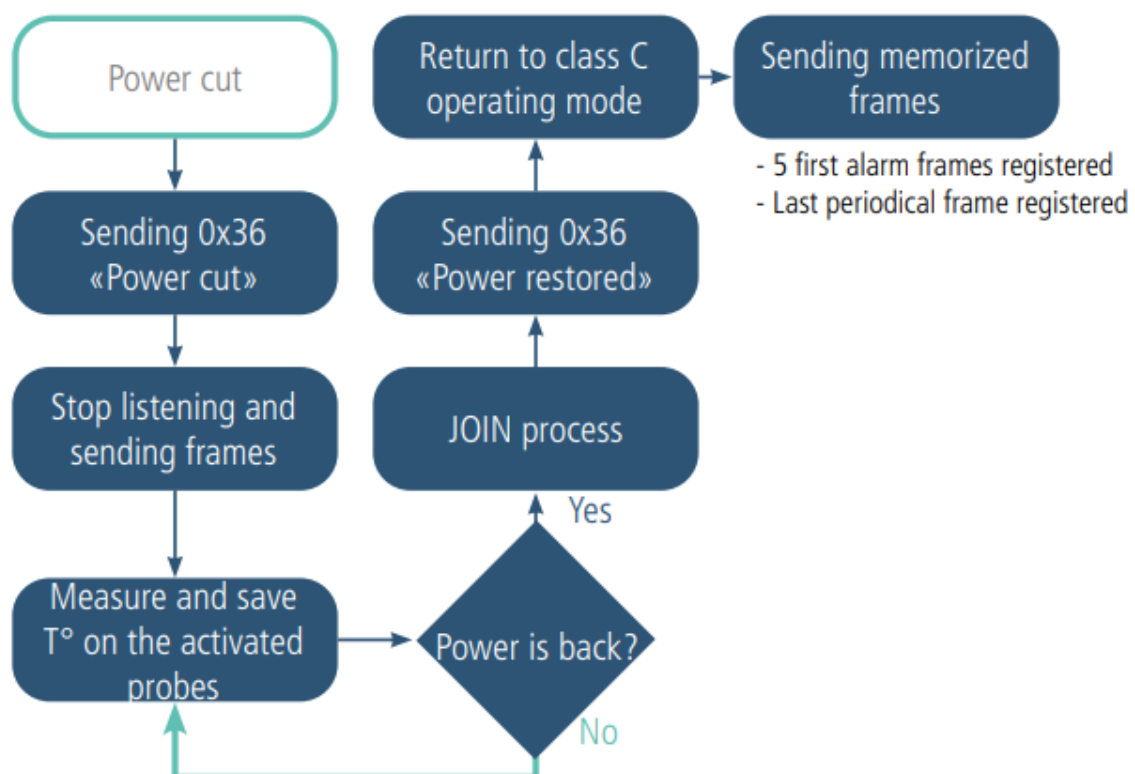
Power cut

Sending 0x36
«Power cut»

Stop listening and sending frames

Measure and save T° on the activated probes

Power is back?

No

Yes

JOIN process

Sending 0x36
«Power restored»

Return to class C operating mode

Sending memorized frames

- 5 first alarm frames registered
- Last periodical frame registered